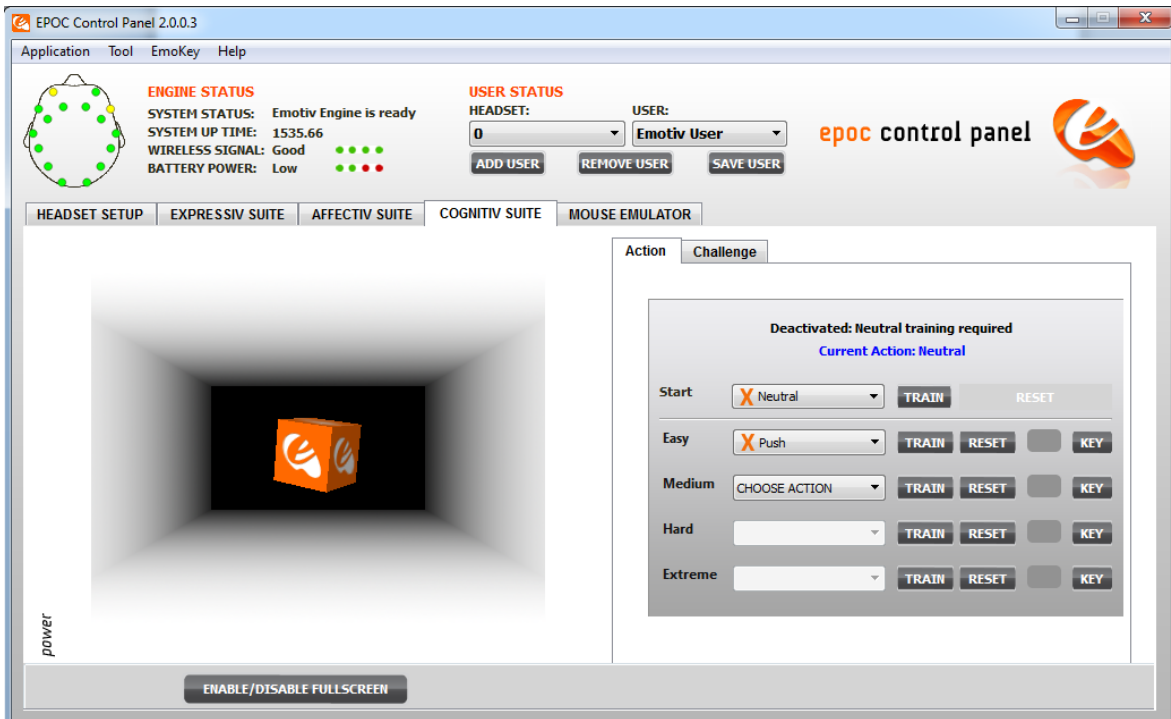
EPOC Control Panel 2.0.0.3

Application Tool EmoKey Help

ENGINE STATUS
SYSTEM STATUS: Emotiv Engine is ready
SYSTEM UP TIME: 1535.66
WIRELESS SIGNAL: Good
BATTERY POWER: Low

USER STATUS
HEADSET: USER:
0 Emotiv User
ADD USER REMOVE USER SAVE USER

epoc control panel

HEADSET SETUP EXPRESSIV SUITE AFFECTIV SUITE COGNITIV SUITE MOUSE EMULATOR

Action Challenge

Deactivated: Neutral training required
Current Action: Neutral

Start Neutral TRAIN RESET
Easy Push TRAIN RESET KEY
Medium CHOOSE ACTION TRAIN RESET KEY
Hard TRAIN RESET KEY
Extreme TRAIN RESET KEY

power

ENABLE/DISABLE FULLSCREEN